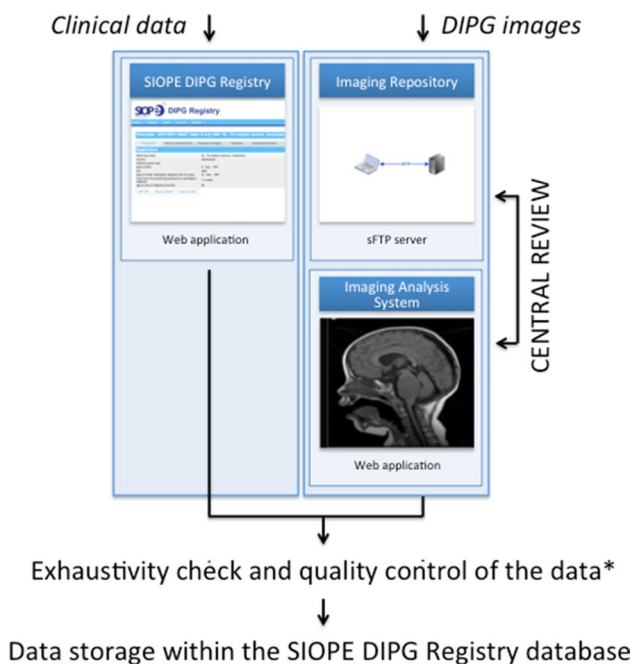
Clinical data ↓

↓ DIPG images

SIOPE DIPG Registry

SIOPE DIPG Registry

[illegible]

Web application

Imaging Repository

sFTP server

Imaging Analysis System

Web application

CENTRAL REVIEW

Exhaustivity check and quality control of the data*

↓

Data storage within the SIOPE DIPG Registry database